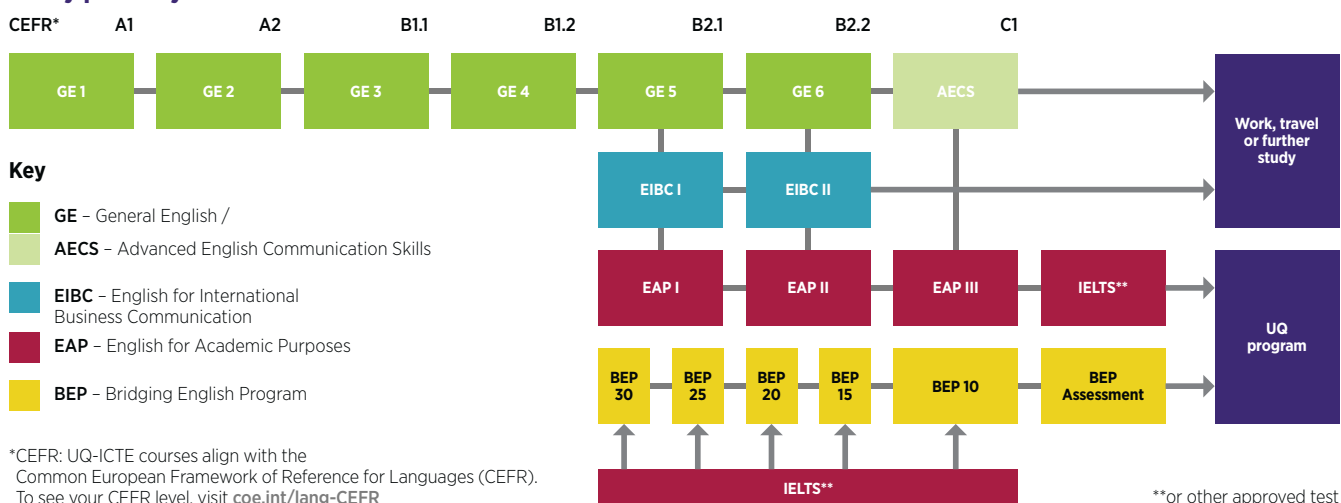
CEFR* A1 A2 B1.1 B1.2 B2.1 B2.2 C1

GE 1

GE 2

GE 3

GE 4

GE 5

GE 6

AECS

Work, travel or further study

Key

GE – General English /

AECS – Advanced English Communication Skills

EIBC – English for International Business Communication

EAP – English for Academic Purposes

BEP – Bridging English Program

EIBC I

EIBC II

EAP I

EAP II

EAP III

IELTS**

UQ program

BEP 30

BEP 25

BEP 20

BEP 15

BEP 10

BEP Assessment

IELTS**

*CEFR: UQ-ICTE courses align with the Common European Framework of Reference for Languages (CEFR). To see your CEFR level, visit coe.int/lang-CEFR

**or other approved test